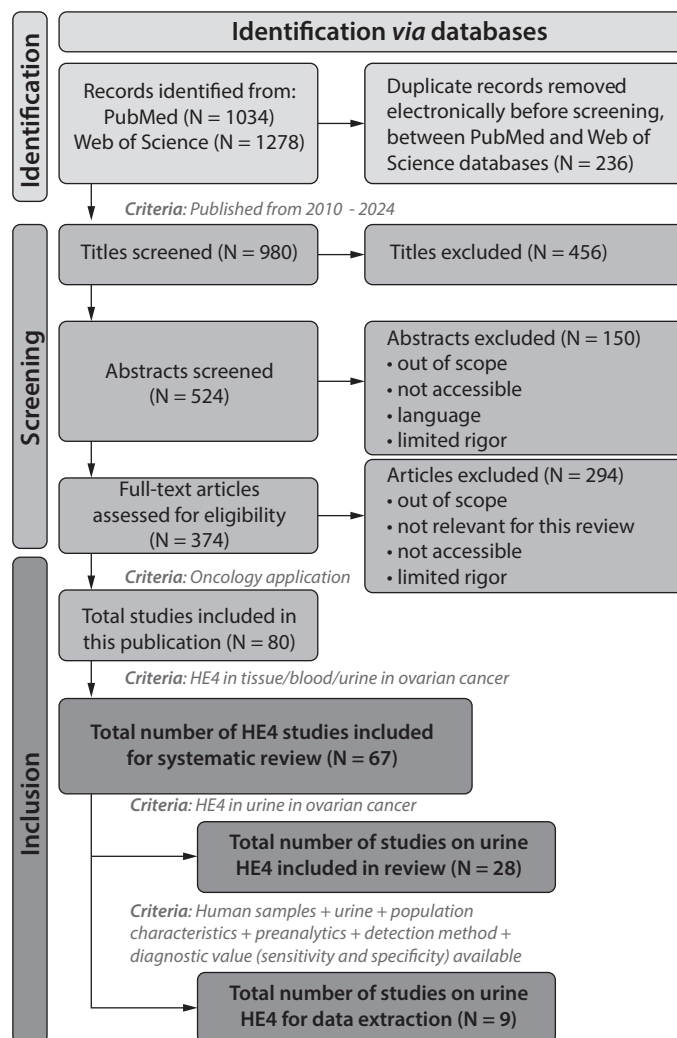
Identification via databases

Identification

Records identified from:
PubMed (N = 1034)
Web of Science (N = 1278)

Duplicate records removed electronically before screening, between PubMed and Web of Science databases (N = 236)

Criteria: Published from 2010 - 2024

Screening

Titles screened (N = 980)

Titles excluded (N = 456)

Abstracts screened (N = 524)

Abstracts excluded (N = 150)
• out of scope
• not accessible
• language
• limited rigor

Full-text articles assessed for eligibility (N = 374)

Articles excluded (N = 294)
• out of scope
• not relevant for this review
• not accessible
• limited rigor

Inclusion

Criteria: Oncology application

Total studies included in this publication (N = 80)

Criteria: HE4 in tissue/blood/urine in ovarian cancer

Total number of HE4 studies included for systematic review (N = 67)

Criteria: HE4 in urine in ovarian cancer

Total number of studies on urine HE4 included in review (N = 28)

Criteria: Human samples + urine + population characteristics + preanalytics + detection method + diagnostic value (sensitivity and specificity) available

Total number of studies on urine HE4 for data extraction (N = 9)